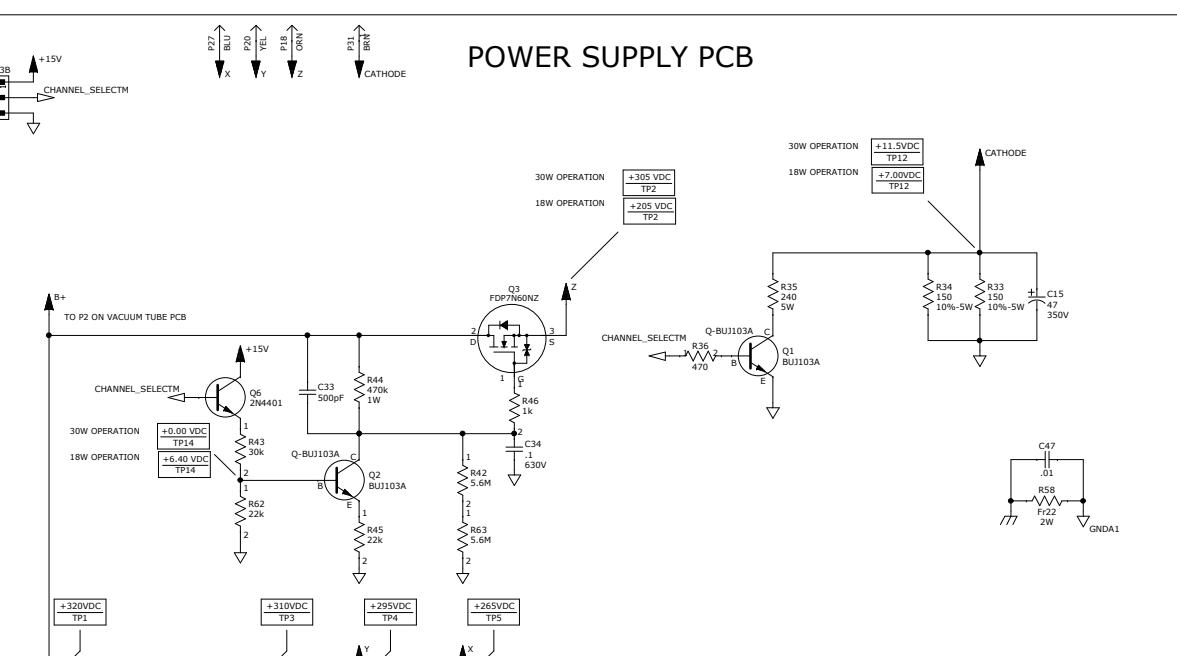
P27 BLU
P20 YEL
P18 ORN
P31 BRN
X
Y
Z
CATHODE

POWER SUPPLY PCB

3B
+15V
CHANNEL_SELECTM

30W OPERATION
+305 VDC
TP2
18W OPERATION
+205 VDC
TP2

30W OPERATION
+11.5VDC
TP12
18W OPERATION
+7.00VDC
TP12
CATHODE

B+
TO P2 ON VACUUM TUBE PCB

Q3
FDP7N60NZ
Z
2
D
3
S
1
G

R35
240
5W
R34
150
10%-5W
R33
150
10%-5W
C15
47
350V

CHANNEL_SELECTM
R36
470
Q-BUJ103A
C
B
E
Q1
BUJ103A

+15V
CHANNEL_SELECTM
Q6
2N4401
C33
500pF
R44
470k
1W
R46
1k
2
C34
.1
630V

30W OPERATION
+0.00 VDC
TP14
18W OPERATION
+6.40 VDC
TP14
1
R43
30k
2
1
R62
22k
2

Q-BUJ103A
C
B
E
Q2
BUJ103A
1
R45
22k
2

1
R42
5.6M
2
1
R63
5.6M
2

C47
.01
R58
Fr22
2W
GNDA1

+320VDC
TP1
+310VDC
TP3
+295VDC
TP4
Y
+265VDC
TP5
X